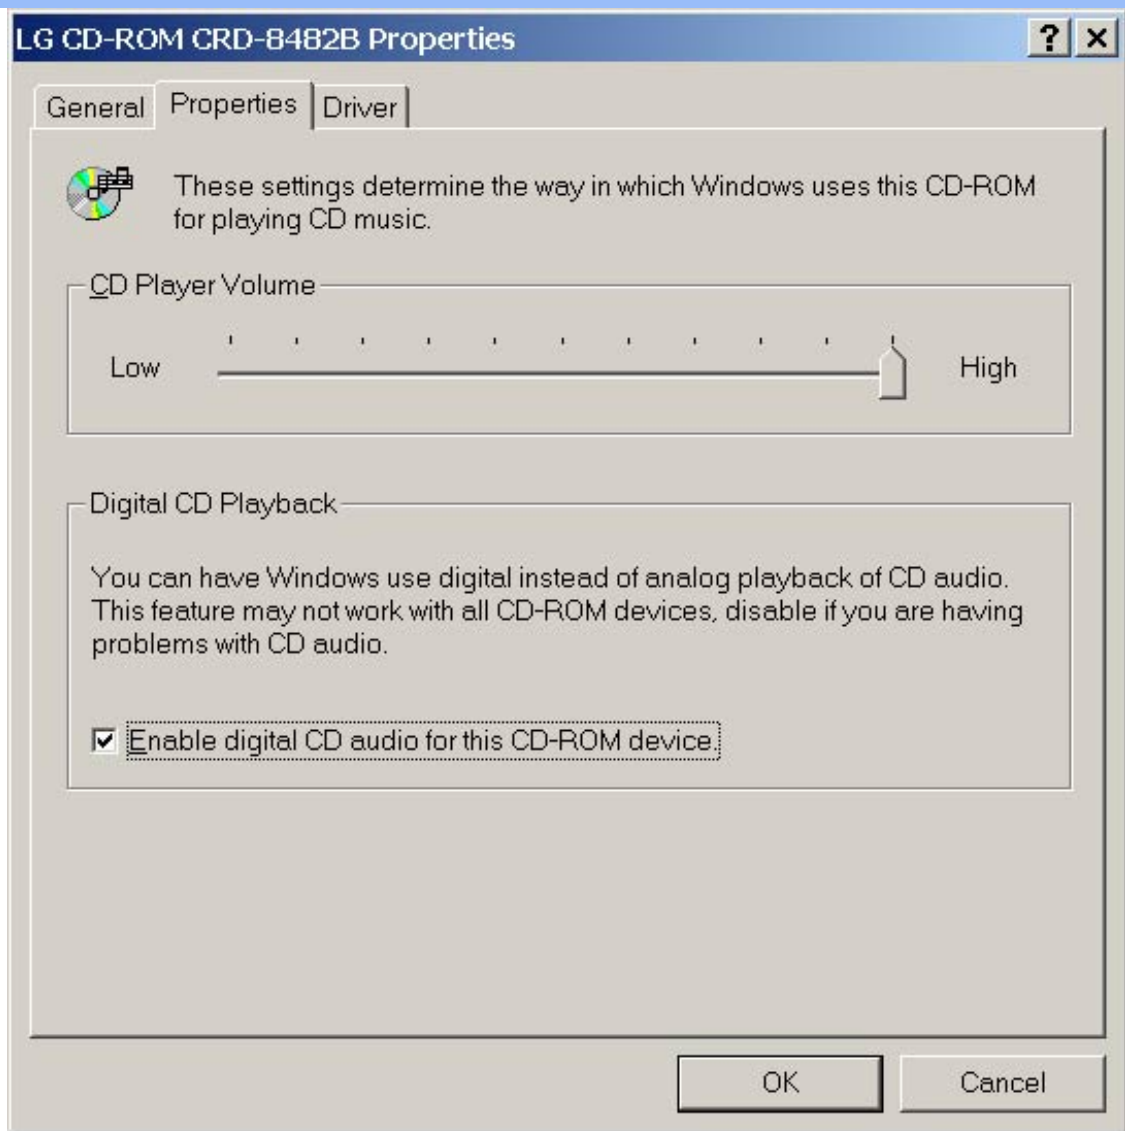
LG CD-ROM CRD-8482B Properties

?

General

Properties

Driver

These settings determine the way in which Windows uses this CD-ROM for playing CD music.

CD Player Volume

Low

High

Digital CD Playback

You can have Windows use digital instead of analog playback of CD audio. This feature may not work with all CD-ROM devices, disable if you are having problems with CD audio.

☑ Enable digital CD audio for this CD-ROM device.

OK

Cancel